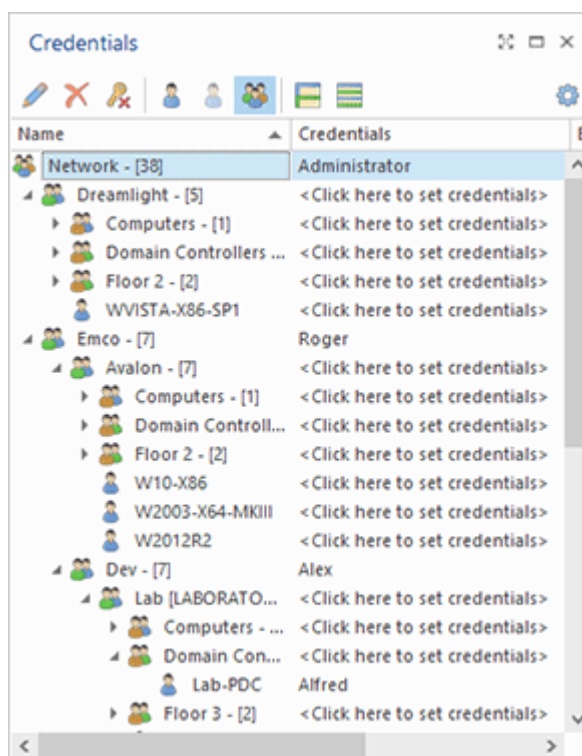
Credentials

| Name | Credentials |
|---|---|
| Network - [38] | Administrator |
| Dreamlight - [5] | <Click here to set credentials> |
| Computers - [1] | <Click here to set credentials> |
| Domain Controllers ... | <Click here to set credentials> |
| Floor 2 - [2] | <Click here to set credentials> |
| WVISTA-X86-SP1 | <Click here to set credentials> |
| Emco - [7] | Roger |
| Avalon - [7] | <Click here to set credentials> |
| Computers - [1] | <Click here to set credentials> |
| Domain Controll... | <Click here to set credentials> |
| Floor 2 - [2] | <Click here to set credentials> |
| W10-X86 | <Click here to set credentials> |
| W2003-X64-MKIII | <Click here to set credentials> |
| W2012R2 | <Click here to set credentials> |
| Dev - [7] | Alex |
| Lab [LABORATO... | <Click here to set credentials> |
| Computers - ... | <Click here to set credentials> |
| Domain Con... | <Click here to set credentials> |
| Lab-PDC | Alfred |
| Floor 3 - [2] | <Click here to set credentials> |